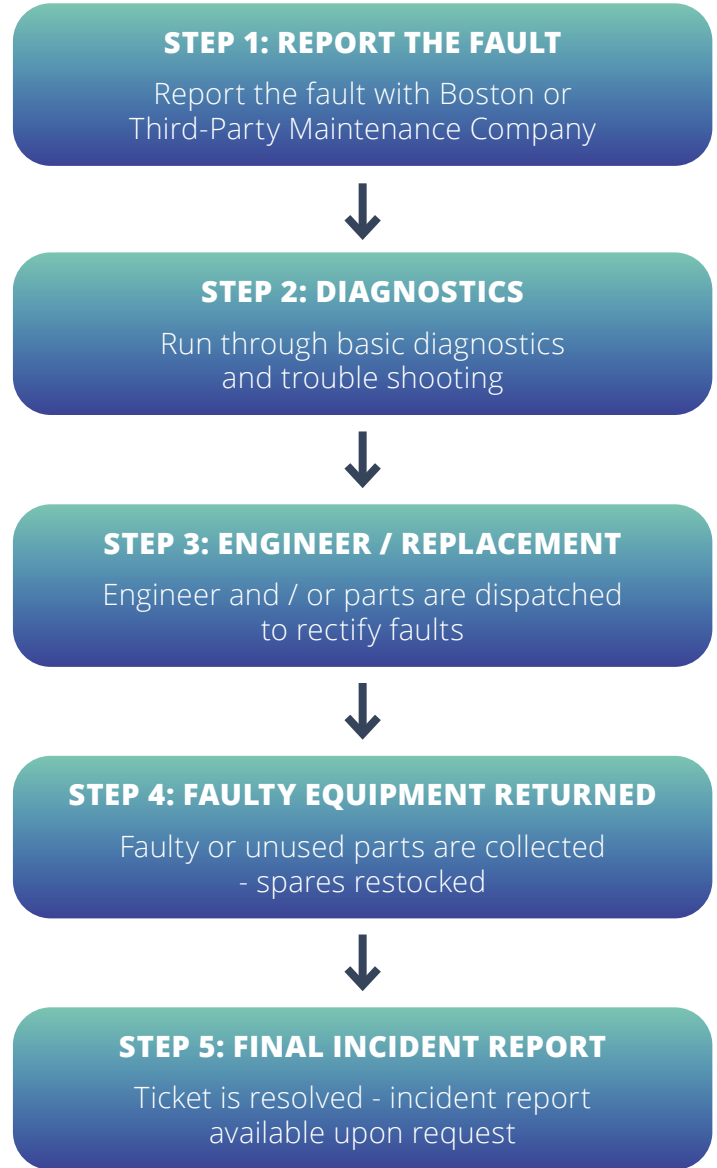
STEP 1: REPORT THE FAULT

Report the fault with Boston or Third-Party Maintenance Company

STEP 2: DIAGNOSTICS

Run through basic diagnostics and trouble shooting

STEP 3: ENGINEER / REPLACEMENT

Engineer and / or parts are dispatched to rectify faults

STEP 4: FAULTY EQUIPMENT RETURNED

Faulty or unused parts are collected - spares restocked

STEP 5: FINAL INCIDENT REPORT

Ticket is resolved - incident report available upon request